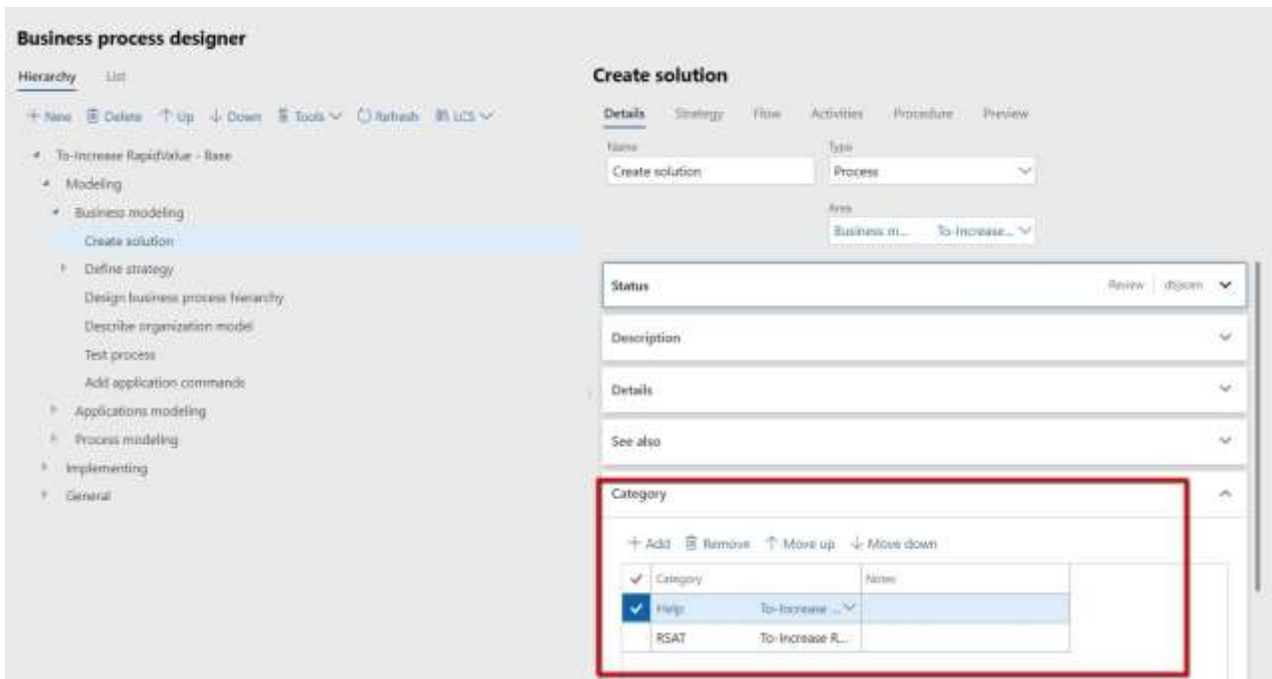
Business process designer

Hierarchy List

+ New Delete ↑ Up ↓ Down Tools Refresh LCS

To-Increase RapidValue - Base
Modeling
Business modeling
Create solution
Define strategy
Design business process hierarchy
Describe organization model
Test process
Add application commands
Applications modeling
Process modeling
Implementing
General

Create solution

Details Strategy Flow Activities Procedure Preview

Name
Create solution

Type
Process

Area
Business m... To-Increase...

Status Review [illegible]

Description

Details

See also

Category

+ Add Remove ↑ Move up ↓ Move down

| ✓ | Category | | Notes |
|---|---|---|---|
| ✓ | Help | To-Increase ... | |
| | RSAT | To-Increase R... | |